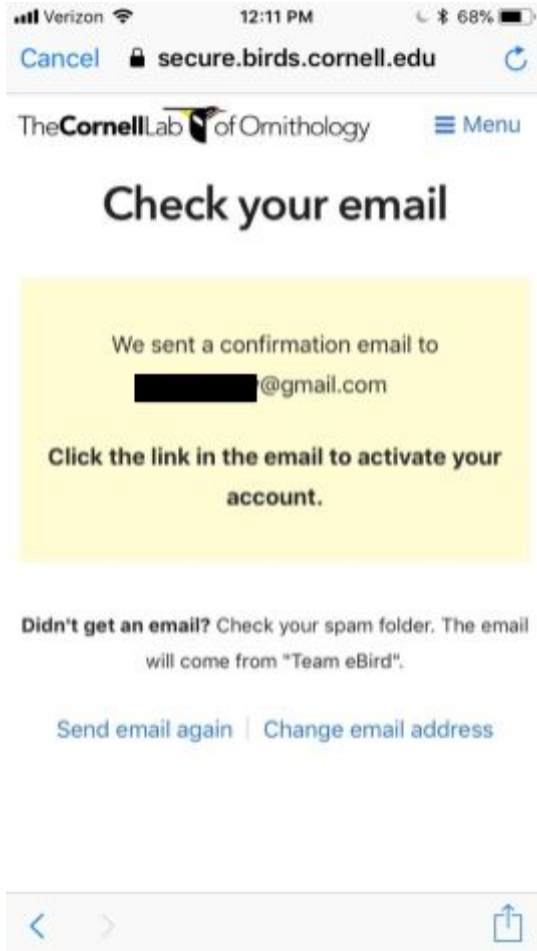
Verizon 12:11 PM 68%

Cancel secure.birds.cornell.edu

TheCornellLab of Ornithology ≡ Menu

Check your email

We sent a confirmation email to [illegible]@gmail.com

Click the link in the email to activate your account.

Didn't get an email? Check your spam folder. The email will come from "Team eBird".

Send email again | Change email address